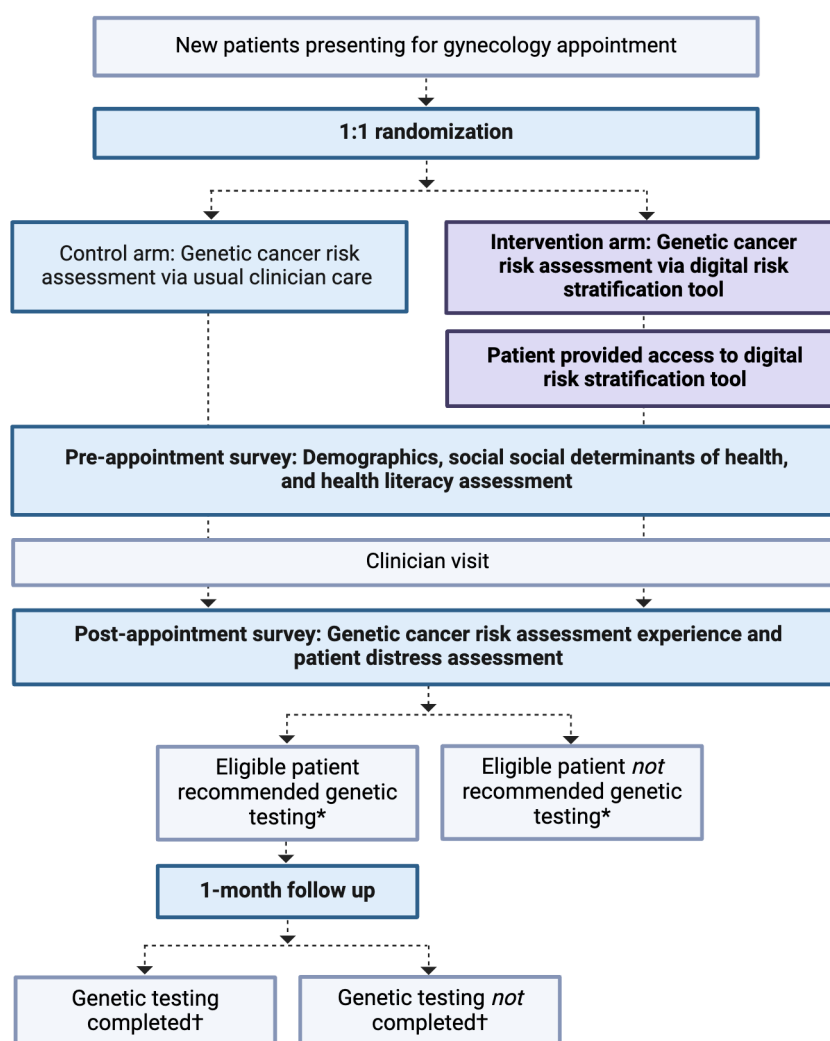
New patients presenting for gynecology appointment

1:1 randomization

Control arm: Genetic cancer risk assessment via usual clinician care

Intervention arm: Genetic cancer risk assessment via digital risk stratification tool

Patient provided access to digital risk stratification tool

Pre-appointment survey: Demographics, social social determinants of health, and health literacy assessment

Clinician visit

Post-appointment survey: Genetic cancer risk assessment experience and patient distress assessment

Eligible patient recommended genetic testing*

Eligible patient *not* recommended genetic testing*

1-month follow up

Genetic testing completed†

Genetic testing *not* completed†